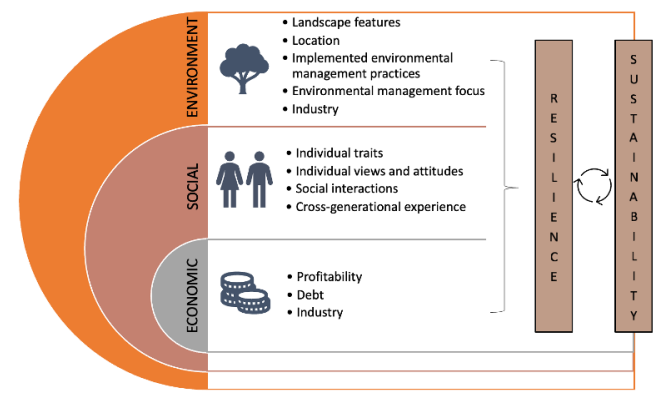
ENVIRONMENT

• Landscape features
• Location
• Implemented environmental management practices
• Environmental management focus
• Industry

SOCIAL

• Individual traits
• Individual views and attitudes
• Social interactions
• Cross-generational experience

ECONOMIC

• Profitability
• Debt
• Industry

RESILIENCE

SUSTAINABILITY